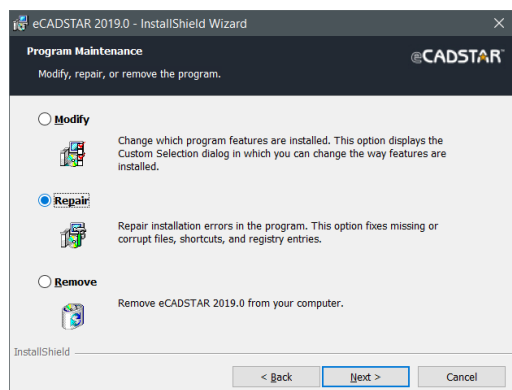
eCADSTAR 2019.0 - InstallShield Wizard

Program Maintenance

Modify, repair, or remove the program.

eCADSTAR

Modify

Change which program features are installed. This option displays the Custom Selection dialog in which you can change the way features are installed.

Repair

Repair installation errors in the program. This option fixes missing or corrupt files, shortcuts, and registry entries.

Remove

Remove eCADSTAR 2019.0 from your computer.

InstallShield

< Back

Next >

Cancel